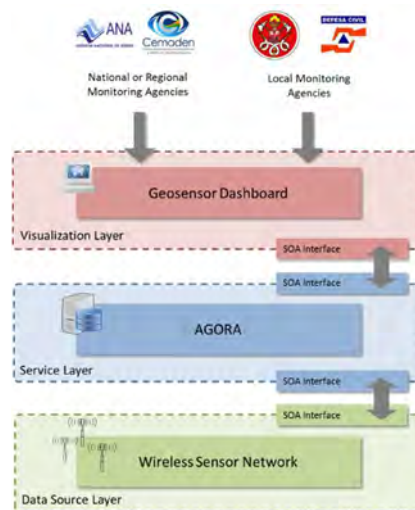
ANA
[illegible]
Cemaden
DEFESA CIVIL

National or Regional Monitoring Agencies

Local Monitoring Agencies

Geosensor Dashboard

Visualization Layer

SOA Interface

SOA Interface

AGORA

Service Layer

SOA Interface

SOA Interface

Wireless Sensor Network

Data Source Layer